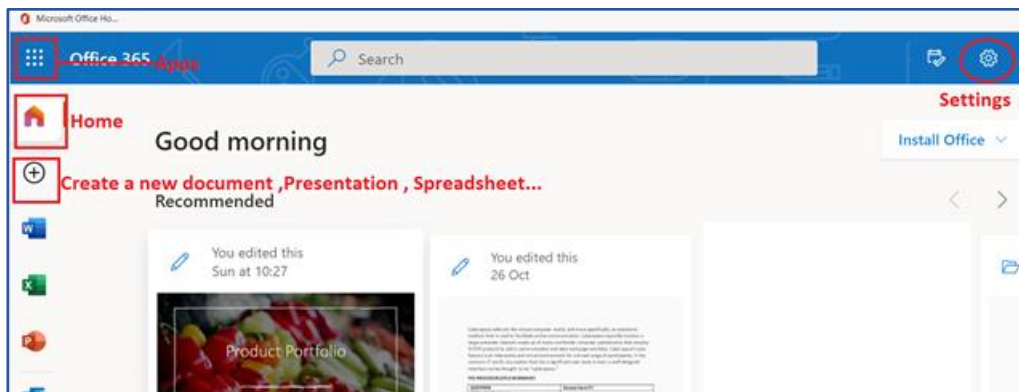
Microsoft Office Ho...

Office 365 Apps

Search

Settings

Home

Good morning

Install Office

Create a new document ,Presentation , Spreadsheet...

Recommended

You edited this
Sun at 10:27

Product Portfolio

You edited this
26 Oct

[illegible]